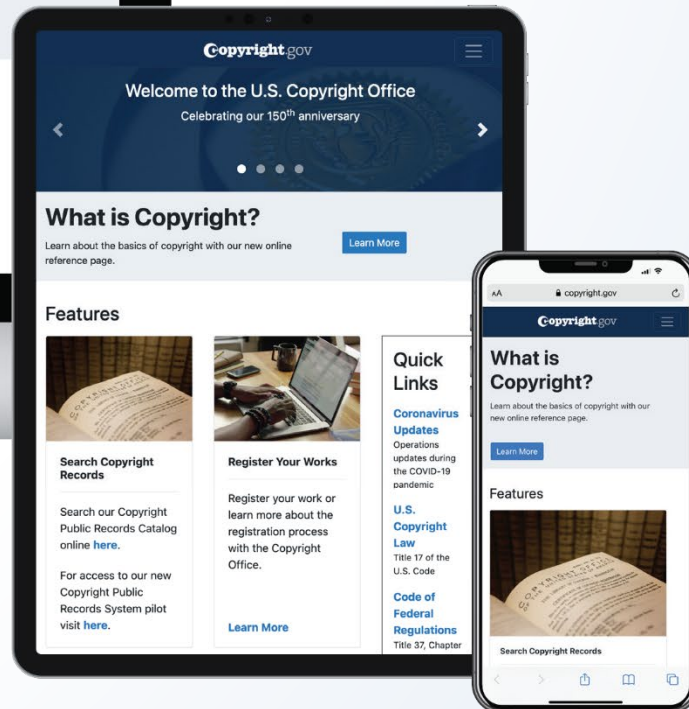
Copyright.gov

Welcome to the U.S. Copyright Office

Celebrating our 150$^{th}$ anniversary

What is Copyright?

Learn about the basics of copyright with our new online reference page.

Learn More

Features

Search Copyright Records

Search our Copyright Public Records Catalog online here.

For access to our new Copyright Public Records System pilot visit here.

Register Your Works

Register your work or learn more about the registration process with the Copyright Office.

Learn More

Quick Links

Coronavirus Updates

Operations updates during the COVID-19 pandemic

U.S. Copyright Law

Title 17 of the U.S. Code

Code of Federal Regulations

Title 37, Chapter

AA

copyright.gov

Copyright.gov

What is Copyright?

Learn about the basics of copyright with our new online reference page.

Learn More

Features

Search Copyright Records